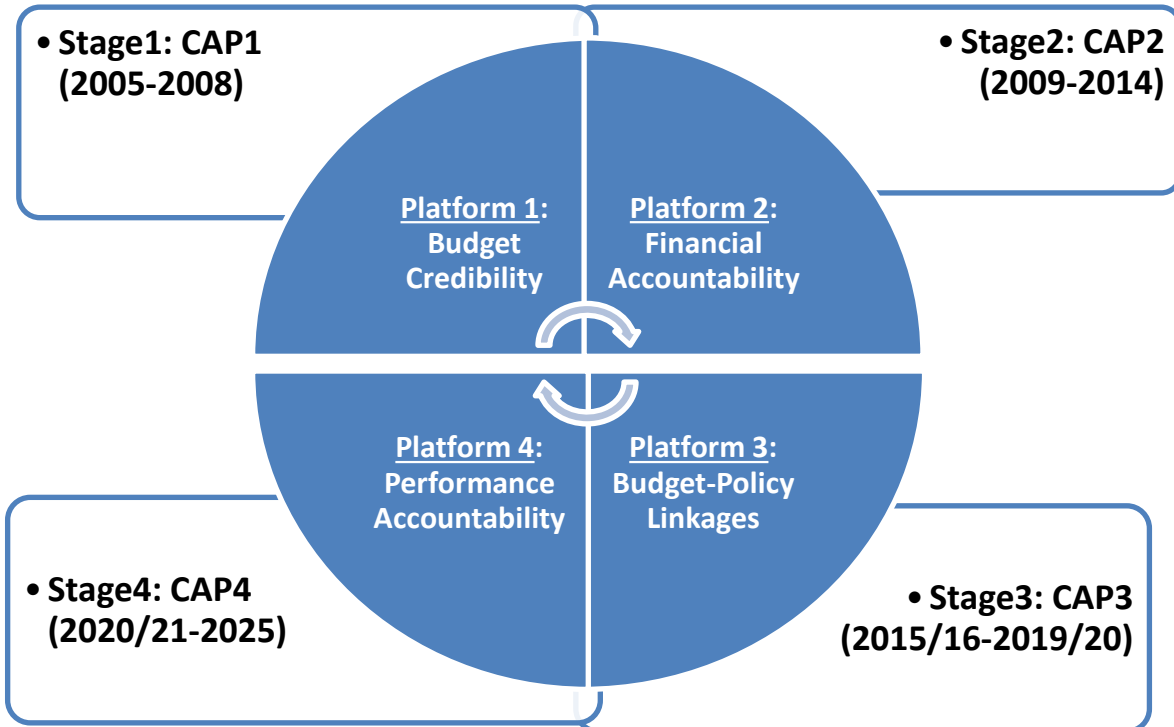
• Stage1: CAP1 (2005-2008)

• Stage2: CAP2 (2009-2014)

Platform 1: Budget Credibility

Platform 2: Financial Accountability

Platform 4: Performance Accountability

Platform 3: Budget-Policy Linkages

• Stage4: CAP4 (2020/21-2025)

• Stage3: CAP3 (2015/16-2019/20)